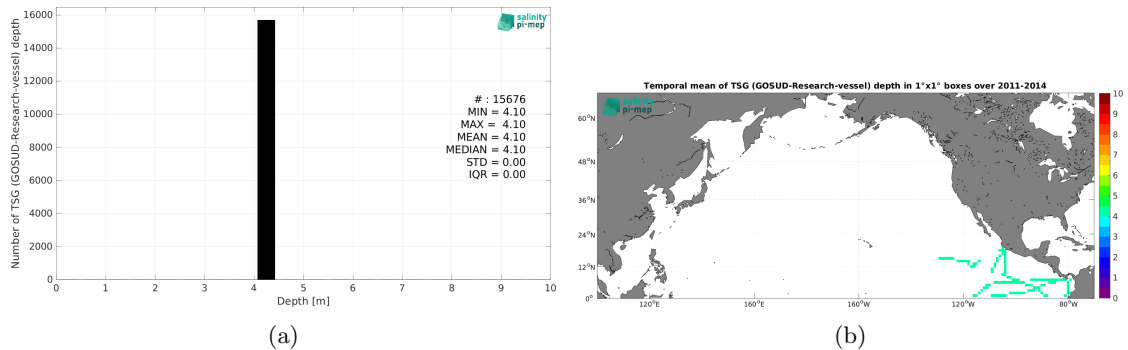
salinity pi-mep

Number of TSG (GOSUD-Research-vessel) depth

16000
14000
12000
10000
8000
6000
4000
2000
0

# : 15676
MIN = 4.10
MAX = 4.10
MEAN = 4.10
MEDIAN = 4.10
STD = 0.00
IQR = 0.00

0 1 2 3 4 5 6 7 8 9 10
Depth [m]

(a)

Temporal mean of TSG (GOSUD-Research-vessel) depth in 1°x1° boxes over 2011-2014

salinity pi-mep

60°N
48°N
36°N
24°N
12°N
0°

120°E 160°E 160°W 120°W 80°W

10
9
8
7
6
5
4
3
2
1
0

(b)